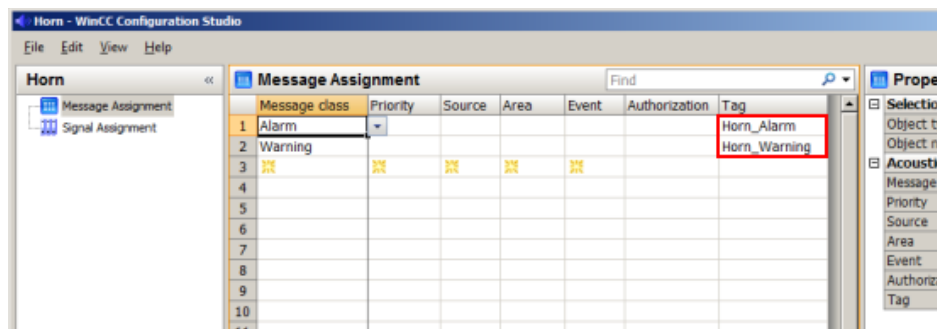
Horn - WinCC Configuration Studio

File Edit View Help

Horn «

Message Assignment
Signal Assignment

Message Assignment

Find

| | Message class | Priority | Source | Area | Event | Authorization | Tag |
|---|---|---|---|---|---|---|---|
| 1 | Alarm | | | | | | Horn_Alarm |
| 2 | Warning | | | | | | Horn_Warning |
| 3 | | | | | | | |
| 4 | | | | | | | |
| 5 | | | | | | | |
| 6 | | | | | | | |
| 7 | | | | | | | |
| 8 | | | | | | | |
| 9 | | | | | | | |
| 10 | | | | | | | |

Prope
Selectio
Object t
Object n
Acousti
Message
Priority
Source
Area
Event
Authoriz
Tag